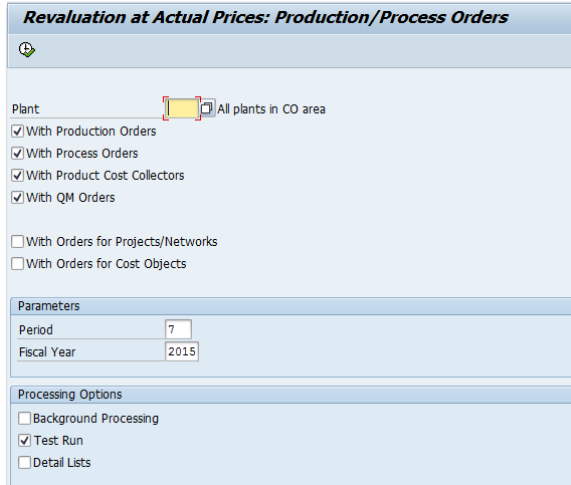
Revaluation at Actual Prices: Production/Process Orders

Plant
All plants in CO area
With Production Orders
With Process Orders
With Product Cost Collectors
With QM Orders

With Orders for Projects/Networks
With Orders for Cost Objects

Parameters
Period 7
Fiscal Year 2015

Processing Options
Background Processing
Test Run
Detail Lists